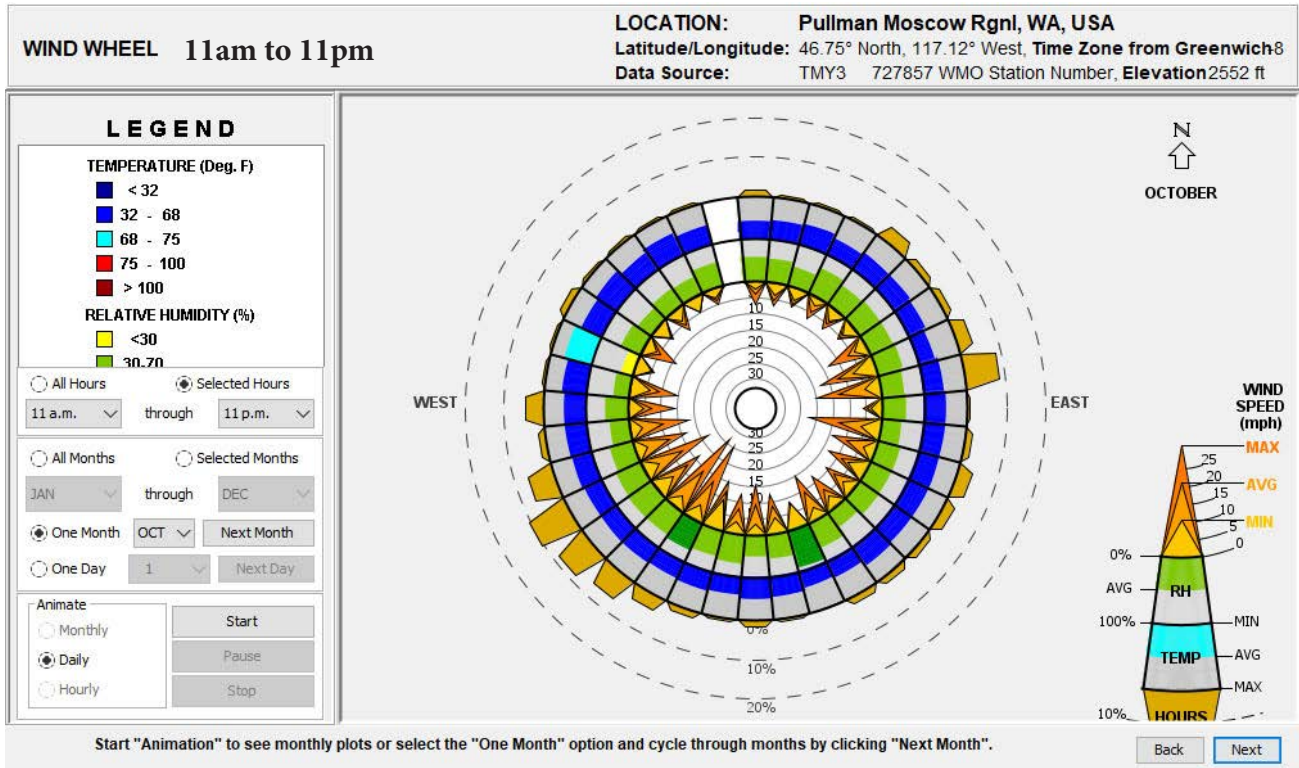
WIND WHEEL 11am to 11pm

LOCATION: Pullman Moscow Rgnl, WA, USA
Latitude/Longitude: 46.75° North, 117.12° West, Time Zone from Greenwich -8
Data Source: TMY3 727857 WMO Station Number, Elevation 2552 ft

LEGEND

TEMPERATURE (Deg. F)
< 32
32 - 68
68 - 75
75 - 100
> 100

RELATIVE HUMIDITY (%)
<30
30-70

All Hours
Selected Hours
11 a.m. through 11 p.m.

All Months
Selected Months
JAN through DEC
One Month OCT Next Month
One Day 1 Next Day

Animate
Monthly
Daily
Hourly
Start
Pause
Stop

N
OCTOBER

WEST
EAST

10
15
20
25
30
30
25
20
15
10
0%
10%
20%

WIND SPEED (mph)
MAX
25
20
AVG
15
10
MIN
5
0
0%
AVG
RH
100%
MIN
TEMP
AVG
MAX
10%
HOURS

Start "Animation" to see monthly plots or select the "One Month" option and cycle through months by clicking "Next Month".

Back
Next